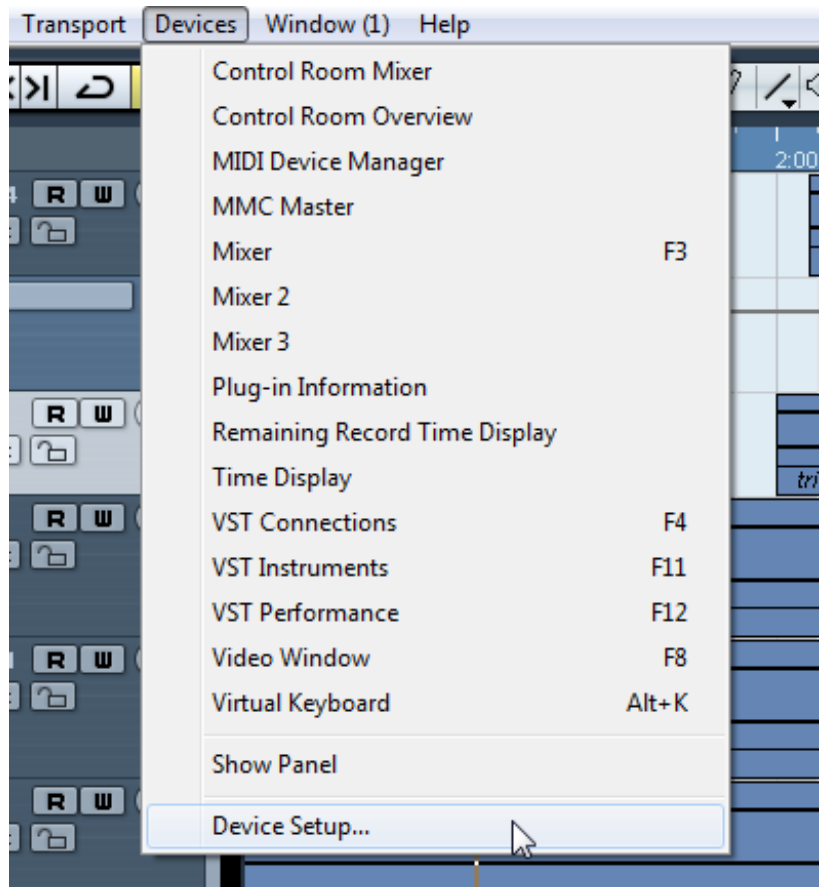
Transport Devices Window (1) Help

2:00

R W
R W
R W
R W
R W

Control Room Mixer
Control Room Overview
MIDI Device Manager
MMC Master
Mixer F3
Mixer 2
Mixer 3
Plug-in Information
Remaining Record Time Display
Time Display
VST Connections F4
VST Instruments F11
VST Performance F12
Video Window F8
Virtual Keyboard Alt+K
Show Panel
Device Setup...

tri